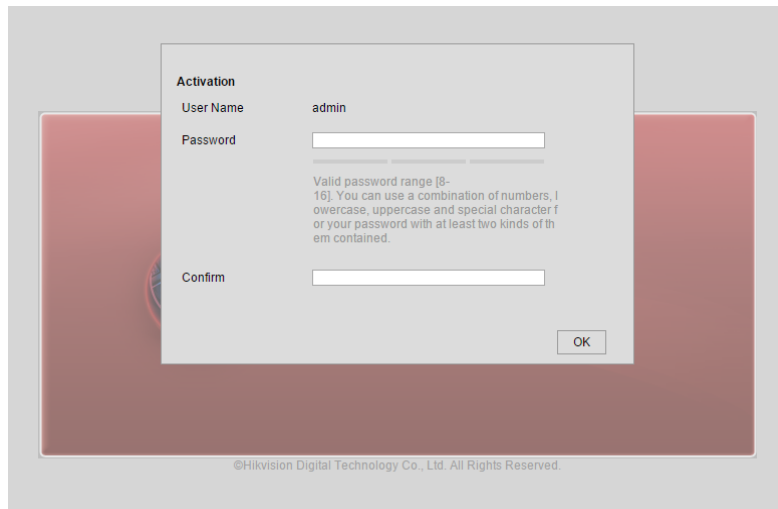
Activation

User Name admin

Password

Valid password range [8-16]. You can use a combination of numbers, lowercase, uppercase and special character for your password with at least two kinds of them contained.

Confirm

OK

©Hikvision Digital Technology Co., Ltd. All Rights Reserved.